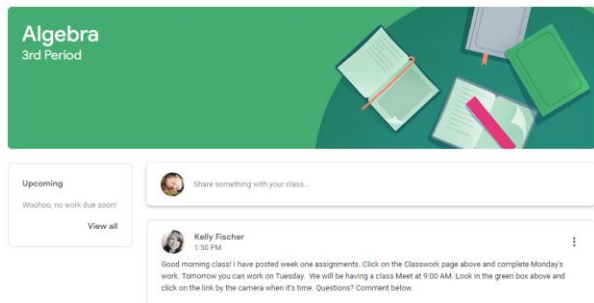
Algebra
3rd Period

Upcoming

Woohoo, no work due soon!

View all

Share something with your class...

Kelly Fischer
1:50 PM

Good morning class! I have posted week one assignments. Click on the Classwork page above and complete Monday's work. Tomorrow you can work on Tuesday. We will be having a class Meet at 9:00 AM. Look in the green box above and click on the link by the camera when it's time. Questions? Comment below.